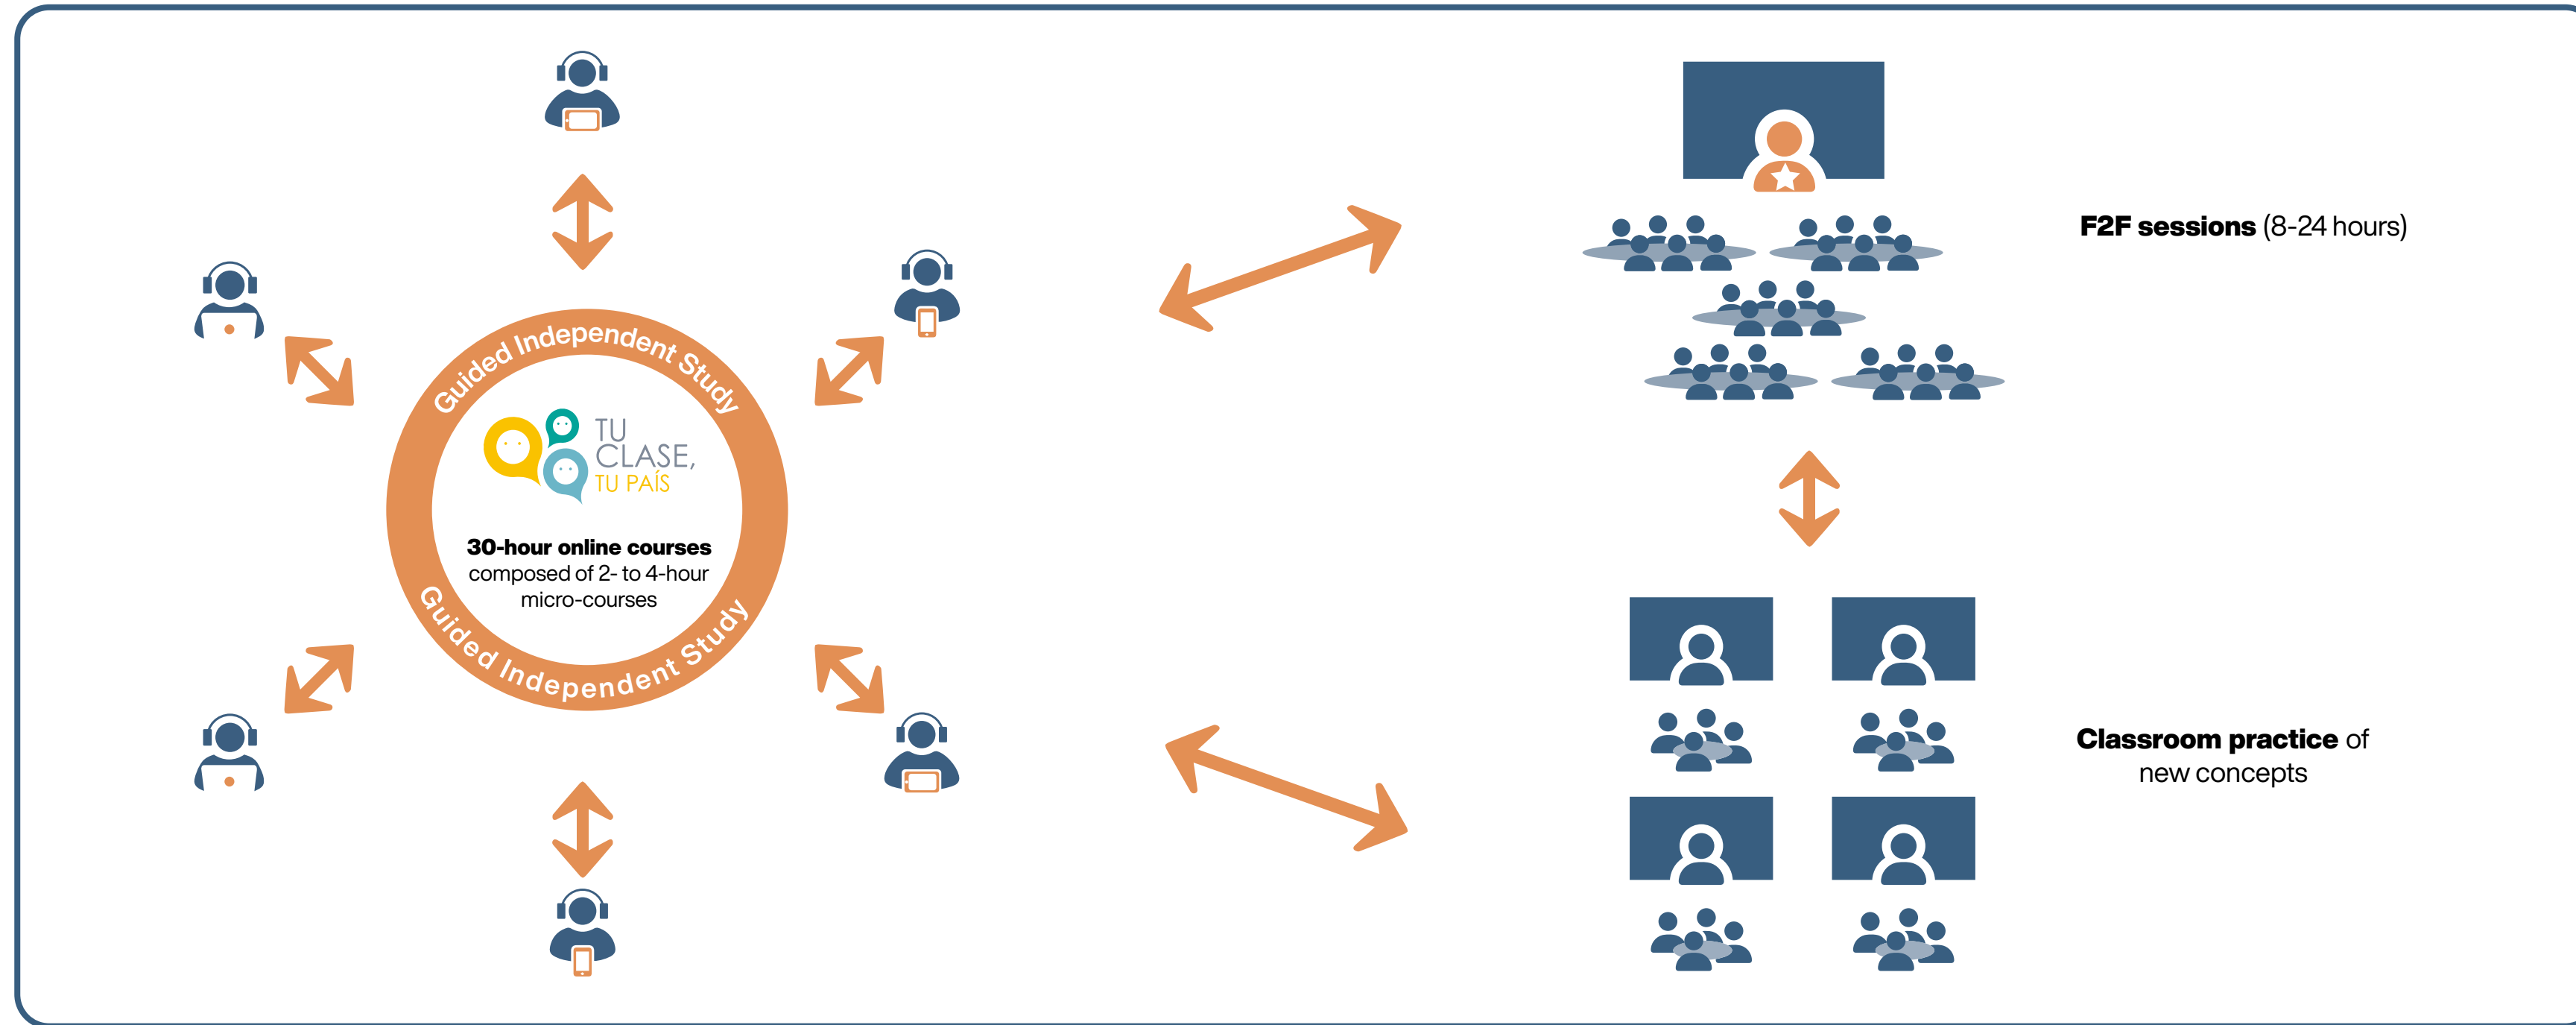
Guided Independent Study

TU CLASE, TU PAÍS

**30-hour online courses** composed of 2- to 4-hour micro-courses

Guided Independent Study

**F2F sessions** (8-24 hours)

**Classroom practice** of new concepts